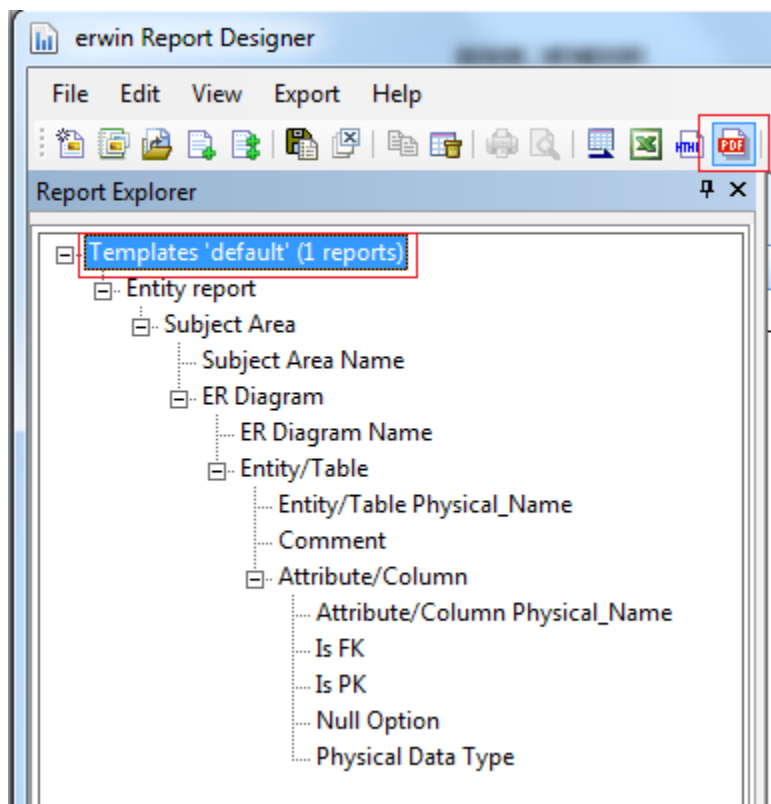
erwin Report Designer

File Edit View Export Help

HTML PDF

Report Explorer

Templates 'default' (1 reports)
Entity report
Subject Area
Subject Area Name
ER Diagram
ER Diagram Name
Entity/Table
Entity/Table Physical_Name
Comment
Attribute/Column
Attribute/Column Physical_Name
Is FK
Is PK
Null Option
Physical Data Type